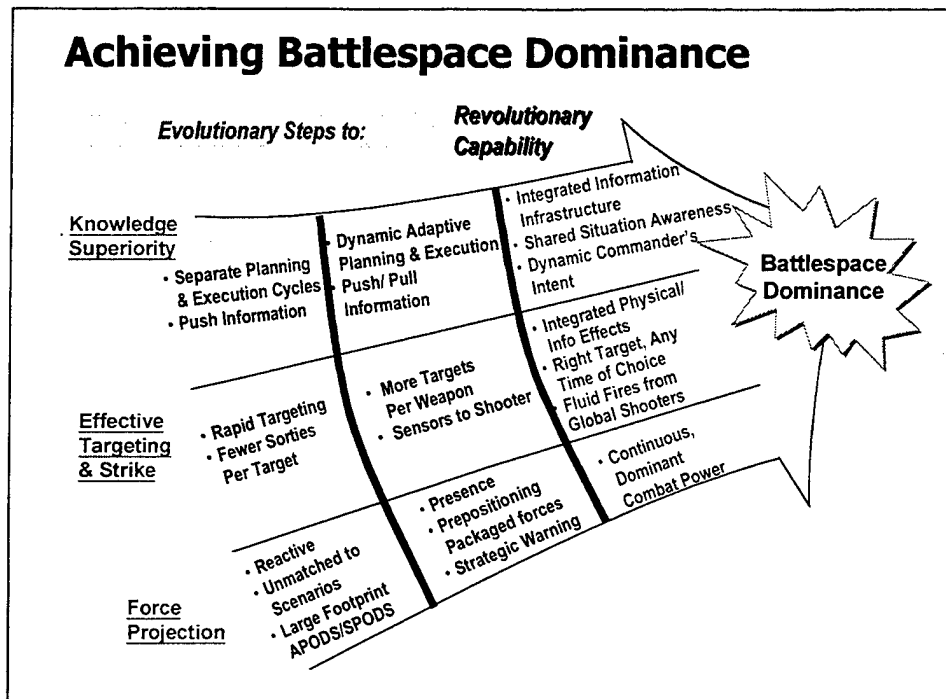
Achieving Battlespace Dominance

Evolutionary Steps to: Revolutionary Capability

Knowledge Superiority

• Separate Planning & Execution Cycles
• Push Information

• Dynamic Adaptive Planning & Execution
• Push/ Pull Information

• Integrated Information Infrastructure
• Shared Situation Awareness
• Dynamic Commander's Intent

Battlespace Dominance

Effective Targeting & Strike

• Rapid Targeting
• Fewer Sorties Per Target

• More Targets Per Weapon
• Sensors to Shooter

• Integrated Physical/ Info Effects
• Right Target, Any Time of Choice
• Fluid Fires from Global Shooters

Force Projection

• Reactive
• Unmatched to Scenarios
• Large Footprint APODS/SPODS

• Presence
• Prepositioning Packaged forces
• Strategic Warning

• Continuous, Dominant Combat Power